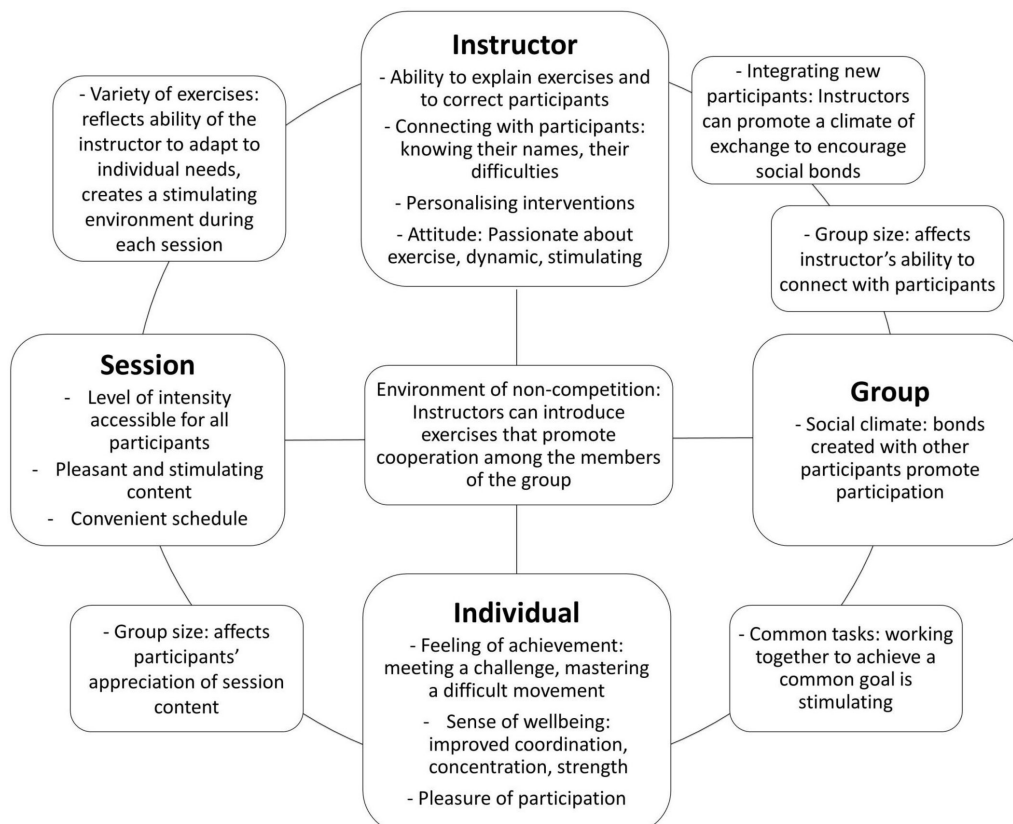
Instructor
- Ability to explain exercises and to correct participants
- Connecting with participants: knowing their names, their difficulties
- Personalising interventions
- Attitude: Passionate about exercise, dynamic, stimulating

- Variety of exercises: reflects ability of the instructor to adapt to individual needs, creates a stimulating environment during each session

- Integrating new participants: Instructors can promote a climate of exchange to encourage social bonds

- Group size: affects instructor's ability to connect with participants

Session
- Level of intensity accessible for all participants
- Pleasant and stimulating content
- Convenient schedule

Environment of non-competition: Instructors can introduce exercises that promote cooperation among the members of the group

Group
- Social climate: bonds created with other participants promote participation

- Group size: affects participants' appreciation of session content

Individual
- Feeling of achievement: meeting a challenge, mastering a difficult movement
- Sense of wellbeing: improved coordination, concentration, strength
- Pleasure of participation

- Common tasks: working together to achieve a common goal is stimulating